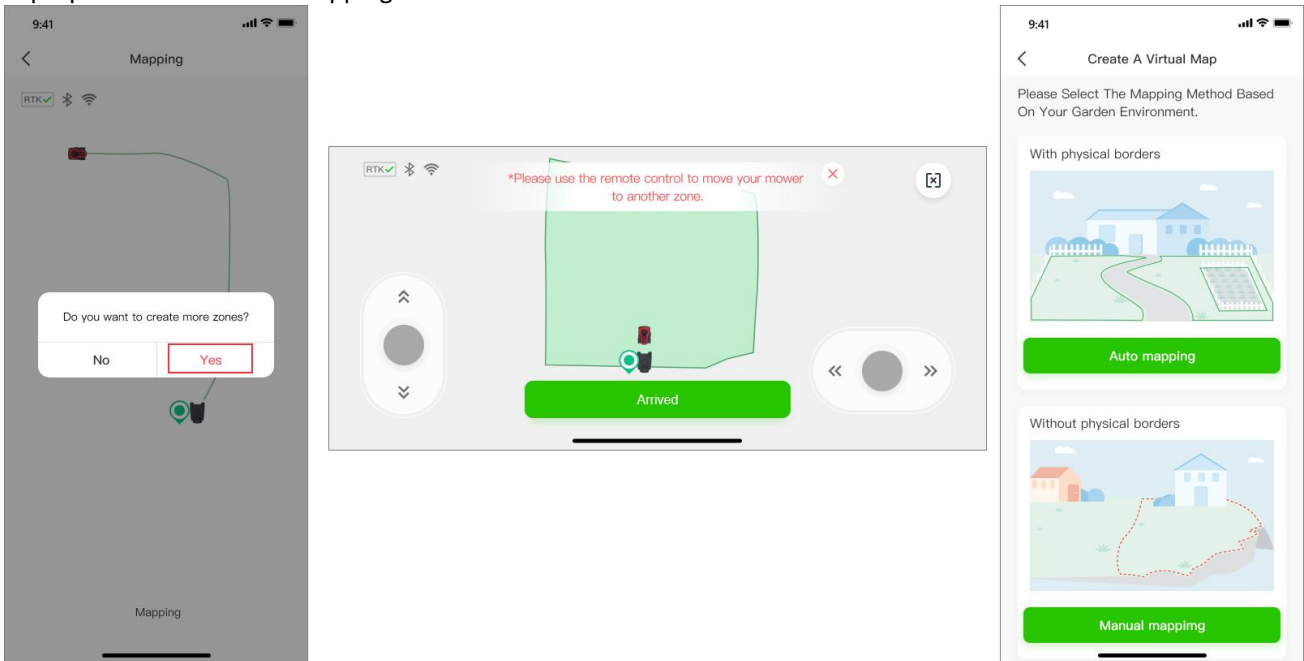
9:41

Mapping

RTK

Do you want to create more zones?

No

Yes

Mapping

RTK

*Please use the remote control to move your mower to another zone.

Arrived

9:41

Create A Virtual Map

Please Select The Mapping Method Based On Your Garden Environment.

With physical borders

Auto mapping

Without physical borders

Manual mappimg